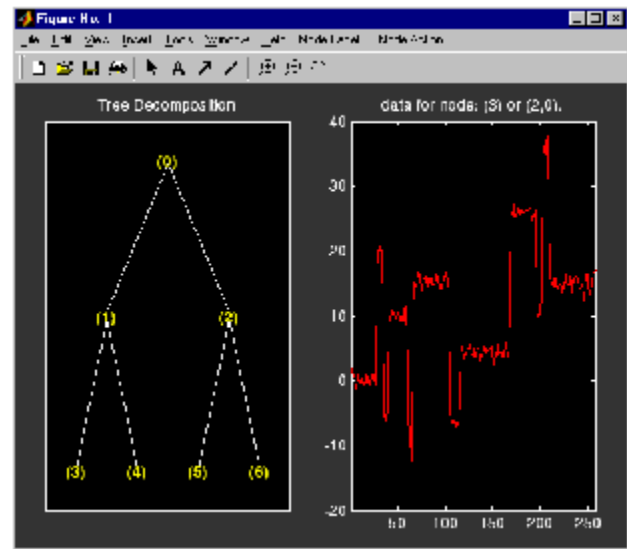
Figure No. 1

File Edit View Insert Tools Window Help Node Label Node Action

Tree Decomposition

(0)

(1)

(2)

(3)

(4)

(5)

(6)

data for node: (3) or (2,0).

40

30

20

10

0

-10

-20

50

100

150

200

250